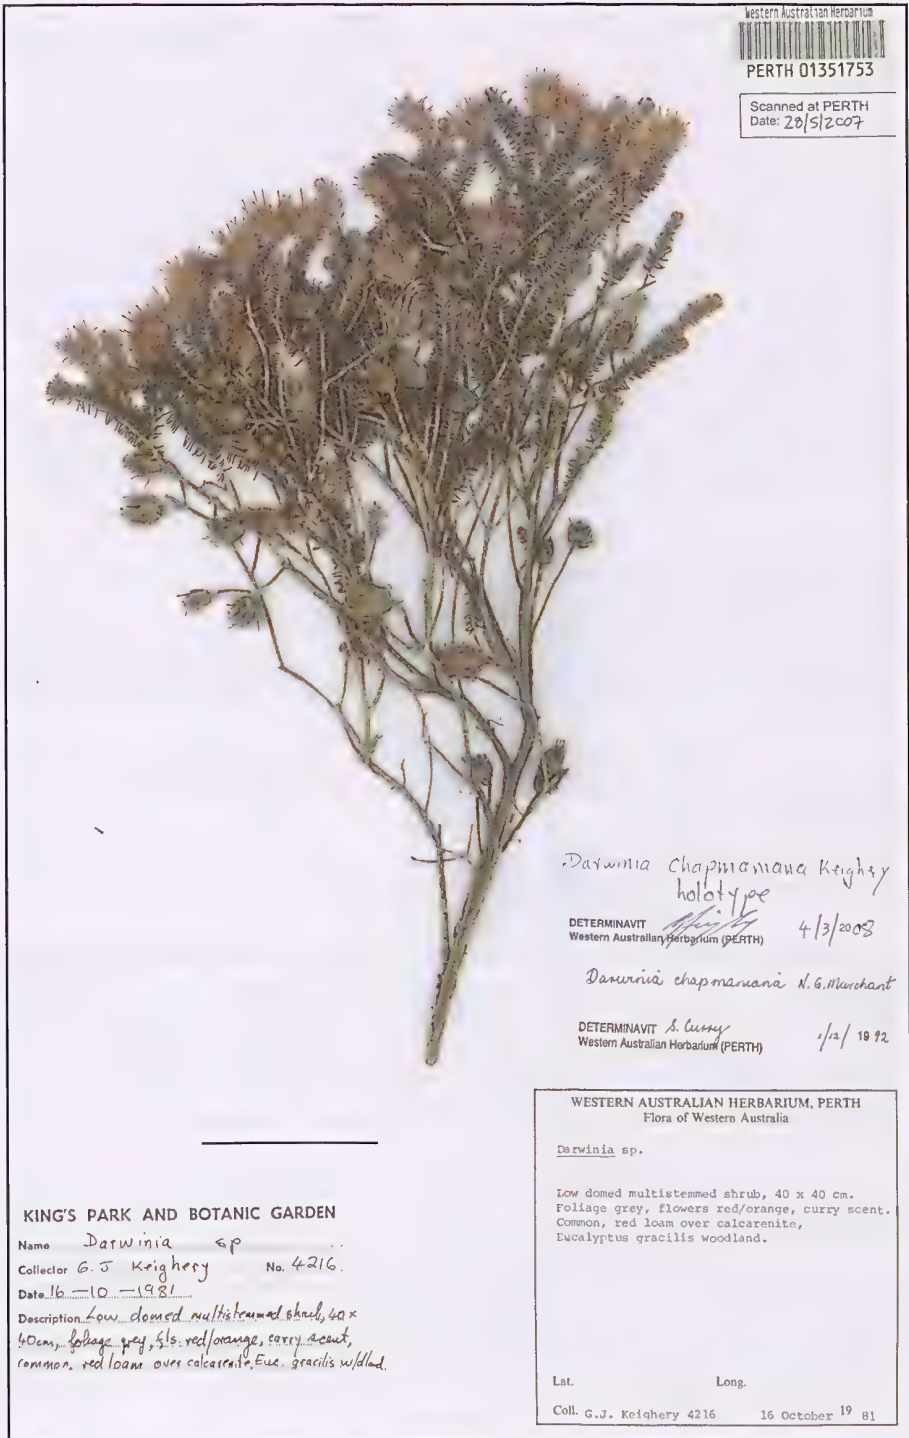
Western Australian Herbarium
PERTH 01351753

Scanned at PERTH
Date: 28/5/2007

Darwinia chapmaniana Keighery
holotype

DETERMINAVIT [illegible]
Western Australian Herbarium (PERTH) 4/3/2003

Darwinia chapmaniana N.G.Marchant

DETERMINAVIT S. Curry
Western Australian Herbarium (PERTH) 1/12/1992

WESTERN AUSTRALIAN HERBARIUM, PERTH
Flora of Western Australia

Darwinia sp.

Low domed multistemmed shrub, 40 x 40 cm. Foliage grey, flowers red/orange, curry scent. Common, red loam over calcarenite, Eucalyptus gracilis woodland.

Lat. Long.

Coll. G.J. Keighery 4216 16 October 19 81

KING'S PARK AND BOTANIC GARDEN
Name Darwinia sp
Collector G.J. Keighery No. 4216.
Date 16-10-1981
Description Low domed multistemmed shrub, 40 x 40cm, foliage grey, fls. red/orange, curry scent, common, red loam over calcarenite, Euc. gracilis w/dlnd.